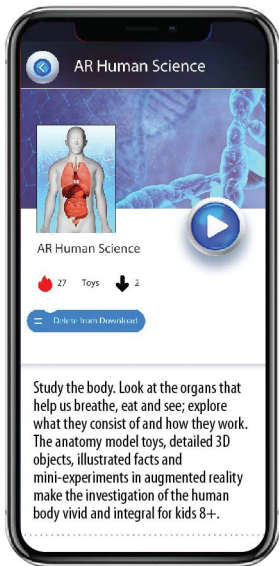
AR Human Science

AR Human Science

27 Toys 2

Delete from Download

Study the body. Look at the organs that help us breathe, eat and see; explore what they consist of and how they work. The anatomy model toys, detailed 3D objects, illustrated facts and mini-experiments in augmented reality make the investigation of the human body vivid and integral for kids 8+.